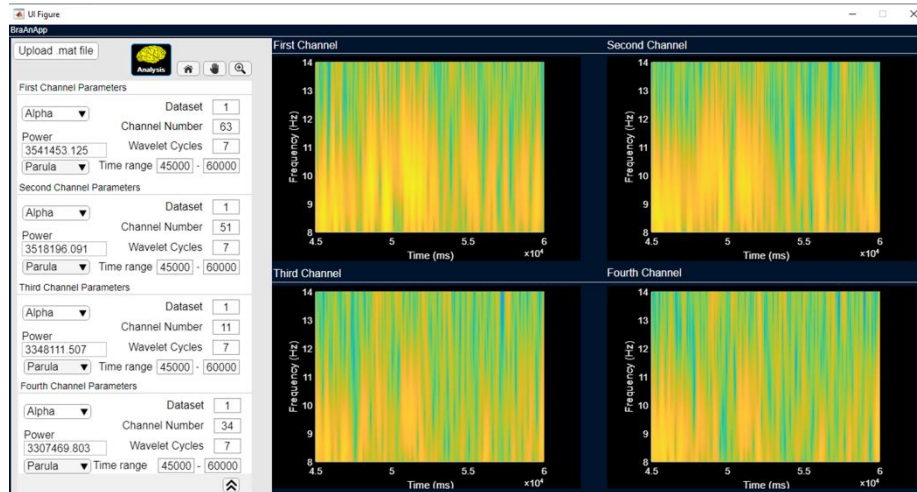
UI Figure
BraAnApp
Upload .mat file
Analysis
First Channel Parameters
Alpha
Dataset 1
Channel Number 63
Power
3541453.125
Wavelet Cycles 7
Parula
Time range 45000 - 60000
Second Channel Parameters
Alpha
Dataset 1
Channel Number 51
Power
3518196.091
Wavelet Cycles 7
Parula
Time range 45000 - 60000
Third Channel Parameters
Alpha
Dataset 1
Channel Number 11
Power
3348111.507
Wavelet Cycles 7
Parula
Time range 45000 - 60000
Fourth Channel Parameters
Alpha
Dataset 1
Channel Number 34
Power
3307469.803
Wavelet Cycles 7
Parula
Time range 45000 - 60000

First Channel
14 13 12 11 10 9 8
Frequency (Hz)
4.5 5 5.5 6
Time (ms)
$\times 10^4$

Second Channel
14 13 12 11 10 9 8
Frequency (Hz)
4.5 5 5.5 6
Time (ms)
$\times 10^4$

Third Channel
14 13 12 11 10 9 8
Frequency (Hz)
4.5 5 5.5 6
Time (ms)
$\times 10^4$

Fourth Channel
14 13 12 11 10 9 8
Frequency (Hz)
4.5 5 5.5 6
Time (ms)
$\times 10^4$